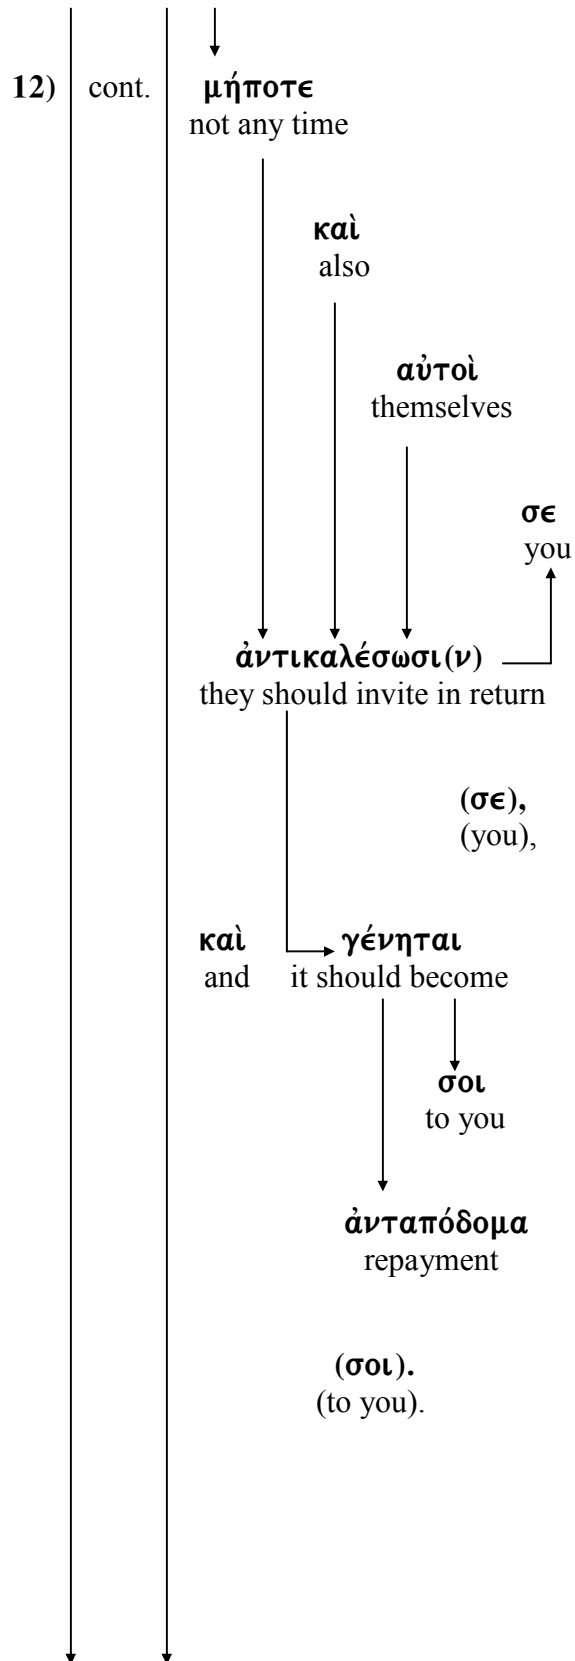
12) cont. μήποτε
not any time

καὶ
also

αὐτοὶ
themselves

σε
you

ἀντικαλέσωσι(ν)
they should invite in return

(σε),
(you),

καὶ
and

γένηται
it should become

σοι
to you

ἀνταπόδομα
repayment

(σοι).
(to you).